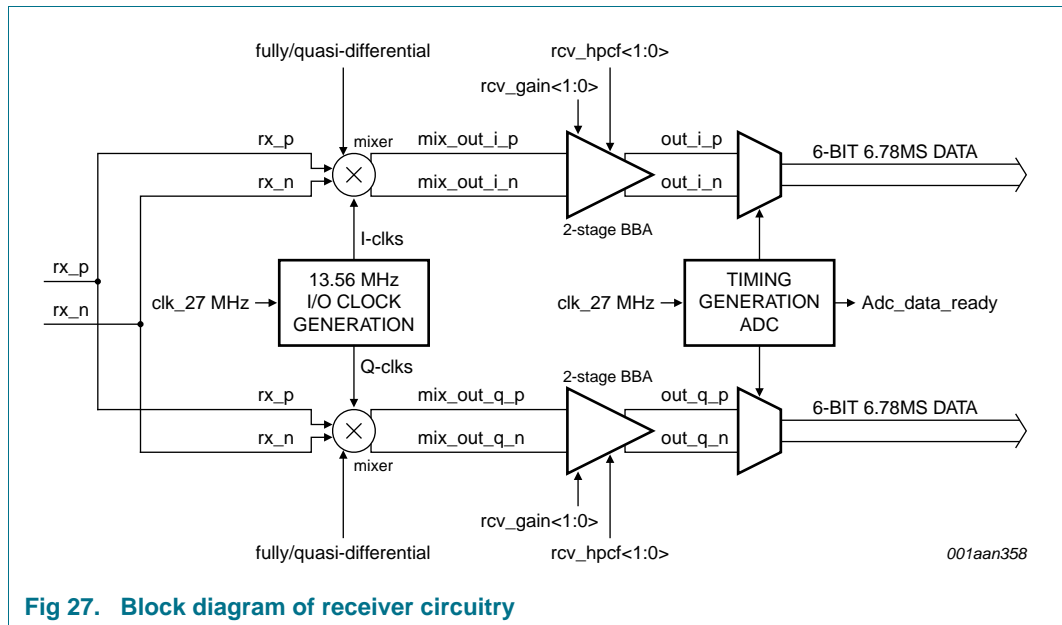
fully/quasi-differential

rcv_hpcf<1:0>

rcv_gain<1:0>

mixer

rx_p

rx_n

mix_out_i_p

mix_out_i_n

out_i_p

out_i_n

6-BIT 6.78MS DATA

2-stage BBA

I-clks

rx_p

rx_n

clk_27 MHz

13.56 MHz I/O CLOCK GENERATION

clk_27 MHz

TIMING GENERATION ADC

Adc_data_ready

Q-clks

2-stage BBA

rx_p

rx_n

mix_out_q_p

mix_out_q_n

out_q_p

out_q_n

6-BIT 6.78MS DATA

mixer

rcv_gain<1:0>

fully/quasi-differential

rcv_hpcf<1:0>

001aan358

Fig 27. Block diagram of receiver circuitry